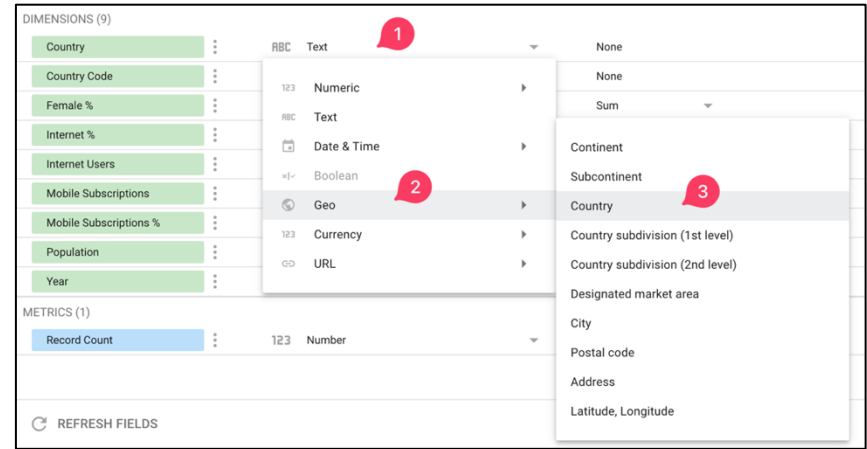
DIMENSIONS (9)

Country
ABC Text
1
None

Country Code
None

Female %
Sum

Internet %

Internet Users

Mobile Subscriptions

Mobile Subscriptions %

Population

Year

123 Numeric
ABC Text
Date & Time
Boolean
2
Geo
123 Currency
URL

Continent
Subcontinent
3
Country
Country subdivision (1st level)
Country subdivision (2nd level)
Designated market area
City
Postal code
Address
Latitude, Longitude

METRICS (1)

Record Count
123 Number

REFRESH FIELDS